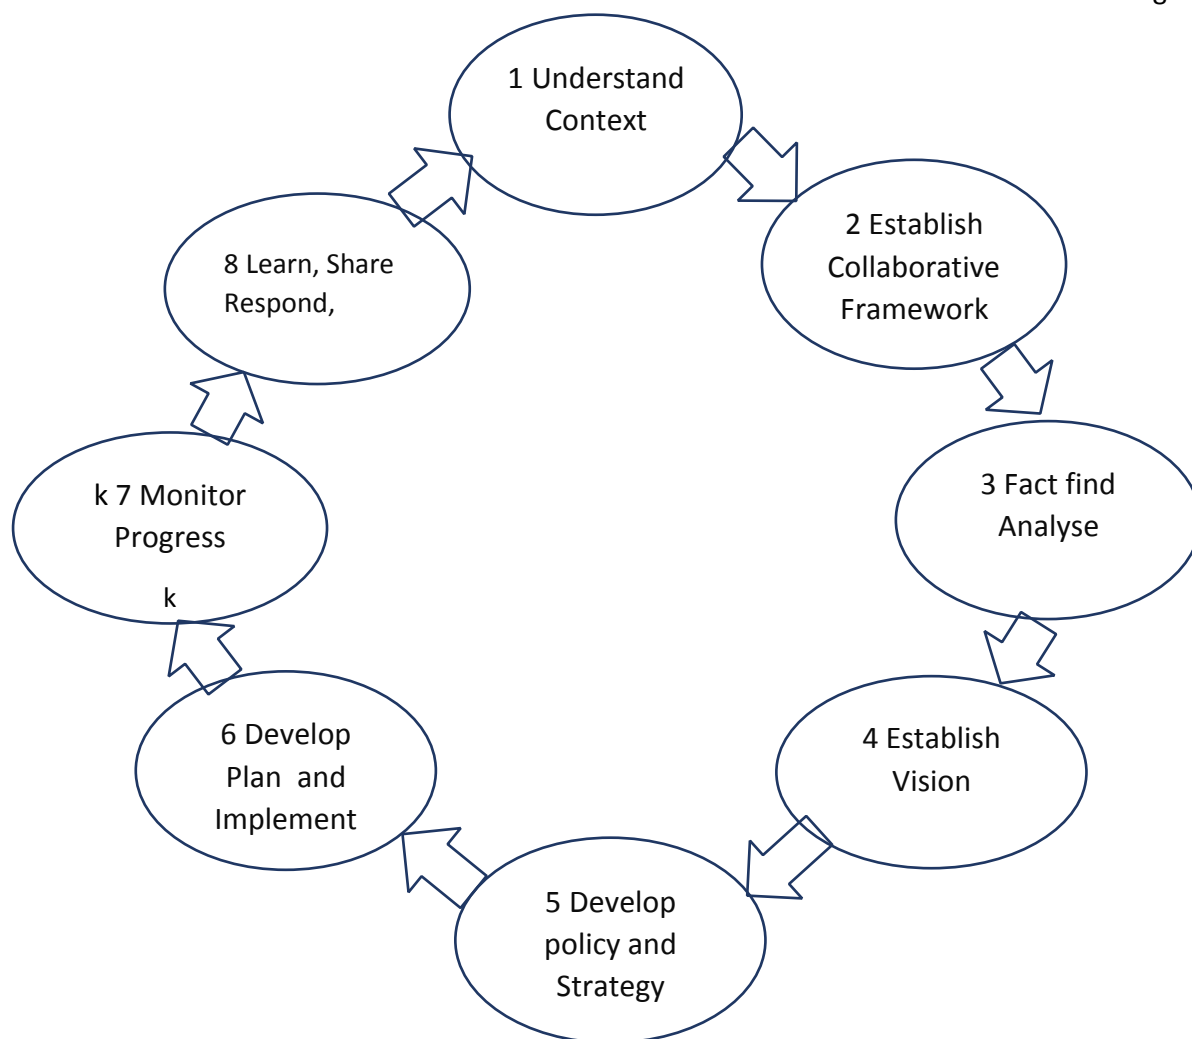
g

1 Understand Context

2 Establish Collaborative Framework

3 Fact find Analyse

4 Establish Vision

5 Develop policy and Strategy

6 Develop Plan and Implement

k 7 Monitor Progress

k

8 Learn, Share Respond,